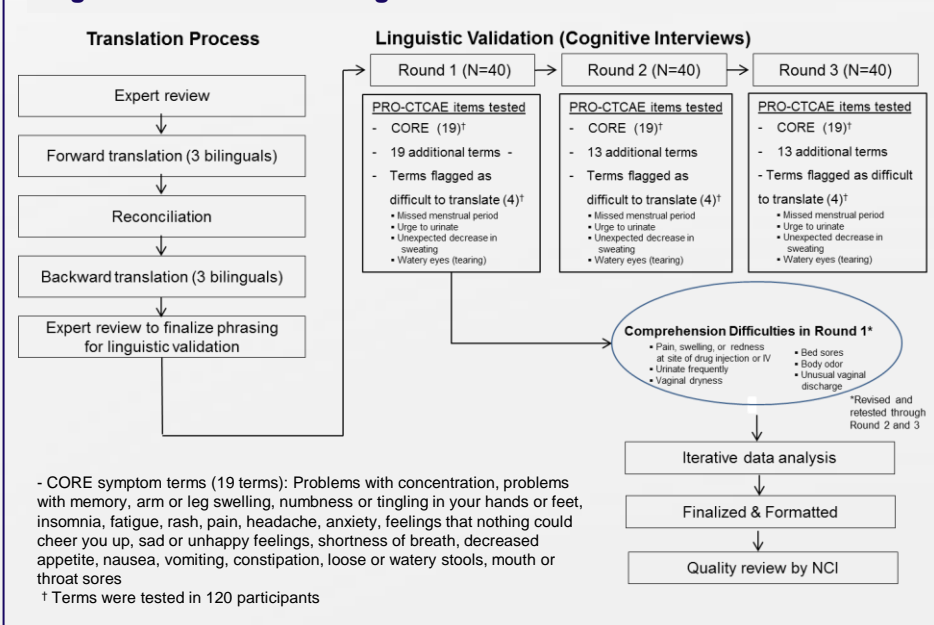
Translation Process

Expert review

Forward translation (3 bilinguals)

Reconciliation

Backward translation (3 bilinguals)

Expert review to finalize phrasing for linguistic validation

Linguistic Validation (Cognitive Interviews)

Round 1 (N=40)

PRO-CTCAE items tested
- CORE (19)†
- 19 additional terms -
- Terms flagged as difficult to translate (4)†
• Missed menstrual period
• Urge to urinate
• Unexpected decrease in sweating
• Watery eyes (tearing)

Round 2 (N=40)

PRO-CTCAE items tested
- CORE (19)†
- 13 additional terms
- Terms flagged as difficult to translate (4)†
• Missed menstrual period
• Urge to urinate
• Unexpected decrease in sweating
• Watery eyes (tearing)

Round 3 (N=40)

PRO-CTCAE items tested
- CORE (19)†
- 13 additional terms
- Terms flagged as difficult to translate (4)†
• Missed menstrual period
• Urge to urinate
• Unexpected decrease in sweating
• Watery eyes (tearing)

Comprehension Difficulties in Round 1*
• Pain, swelling, or redness at site of drug injection or IV
• Urinate frequently
• Vaginal dryness
• Bed sores
• Body odor
• Unusual vaginal discharge

*Revised and retested through Round 2 and 3

Iterative data analysis

Finalized & Formatted

Quality review by NCI

- CORE symptom terms (19 terms): Problems with concentration, problems with memory, arm or leg swelling, numbness or tingling in your hands or feet, insomnia, fatigue, rash, pain, headache, anxiety, feelings that nothing could cheer you up, sad or unhappy feelings, shortness of breath, decreased appetite, nausea, vomiting, constipation, loose or watery stools, mouth or throat sores
† Terms were tested in 120 participants